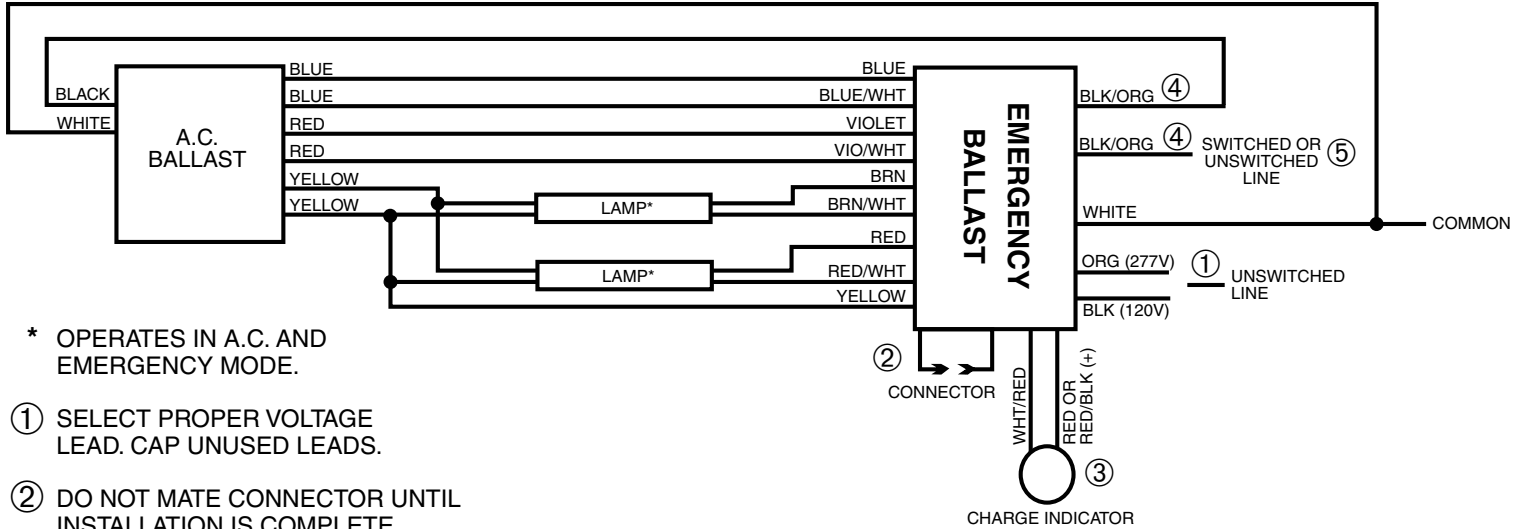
BLACK
WHITE
A.C. BALLAST
BLUE
BLUE
RED
RED
YELLOW
YELLOW
BLUE
BLUE/WHT
VIOLET
VIO/WHT
BRN
BRN/WHT
RED
RED/WHT
YELLOW
LAMP*
LAMP*
EMERGENCY BALLAST
BLK/ORG ④
BLK/ORG ④
SWITCHED OR UNSWITCHED LINE ⑤
WHITE
COMMON
ORG (277V)
① UNSWITCHED LINE
BLK (120V)
②
CONNECTOR
WHT/RED
RED OR RED/BLK (+)
③
CHARGE INDICATOR

* OPERATES IN A.C. AND EMERGENCY MODE.

① SELECT PROPER VOLTAGE LEAD. CAP UNUSED LEADS.

② DO NOT MATE CONNECTOR UNTIL INSTALLATION IS COMPLETE.